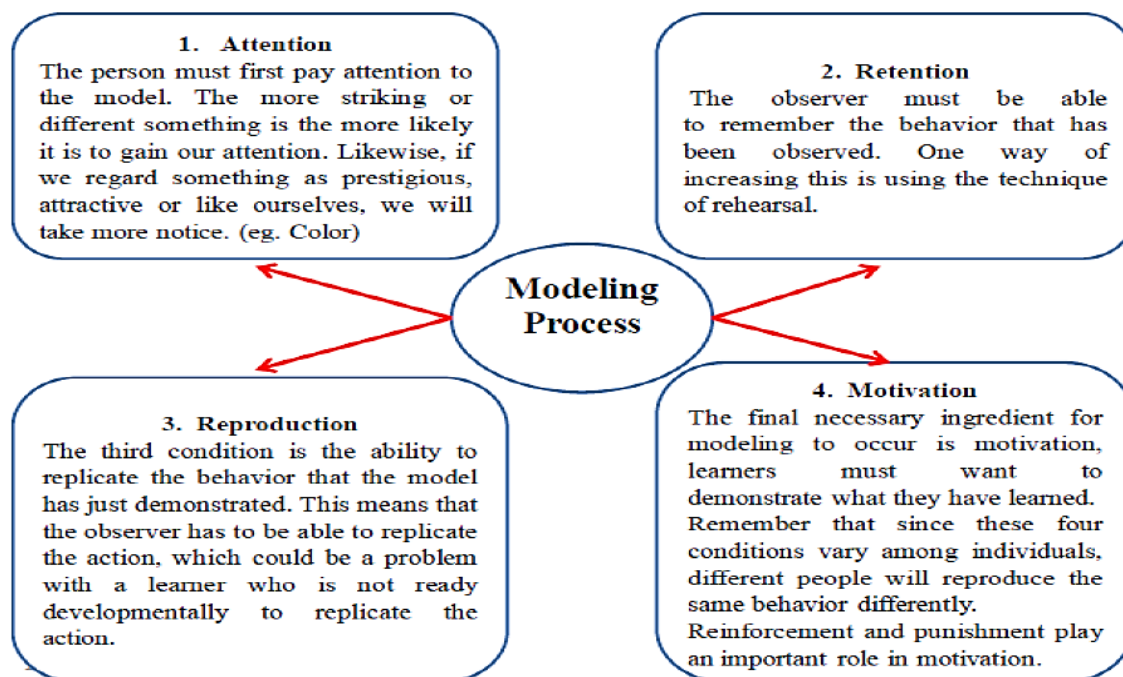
1. Attention
The person must first pay attention to the model. The more striking or different something is the more likely it is to gain our attention. Likewise, if we regard something as prestigious, attractive or like ourselves, we will take more notice. (eg. Color)

2. Retention
The observer must be able to remember the behavior that has been observed. One way of increasing this is using the technique of rehearsal.

Modeling Process

3. Reproduction
The third condition is the ability to replicate the behavior that the model has just demonstrated. This means that the observer has to be able to replicate the action, which could be a problem with a learner who is not ready developmentally to replicate the action.

4. Motivation
The final necessary ingredient for modeling to occur is motivation, learners must want to demonstrate what they have learned. Remember that since these four conditions vary among individuals, different people will reproduce the same behavior differently.
Reinforcement and punishment play an important role in motivation.